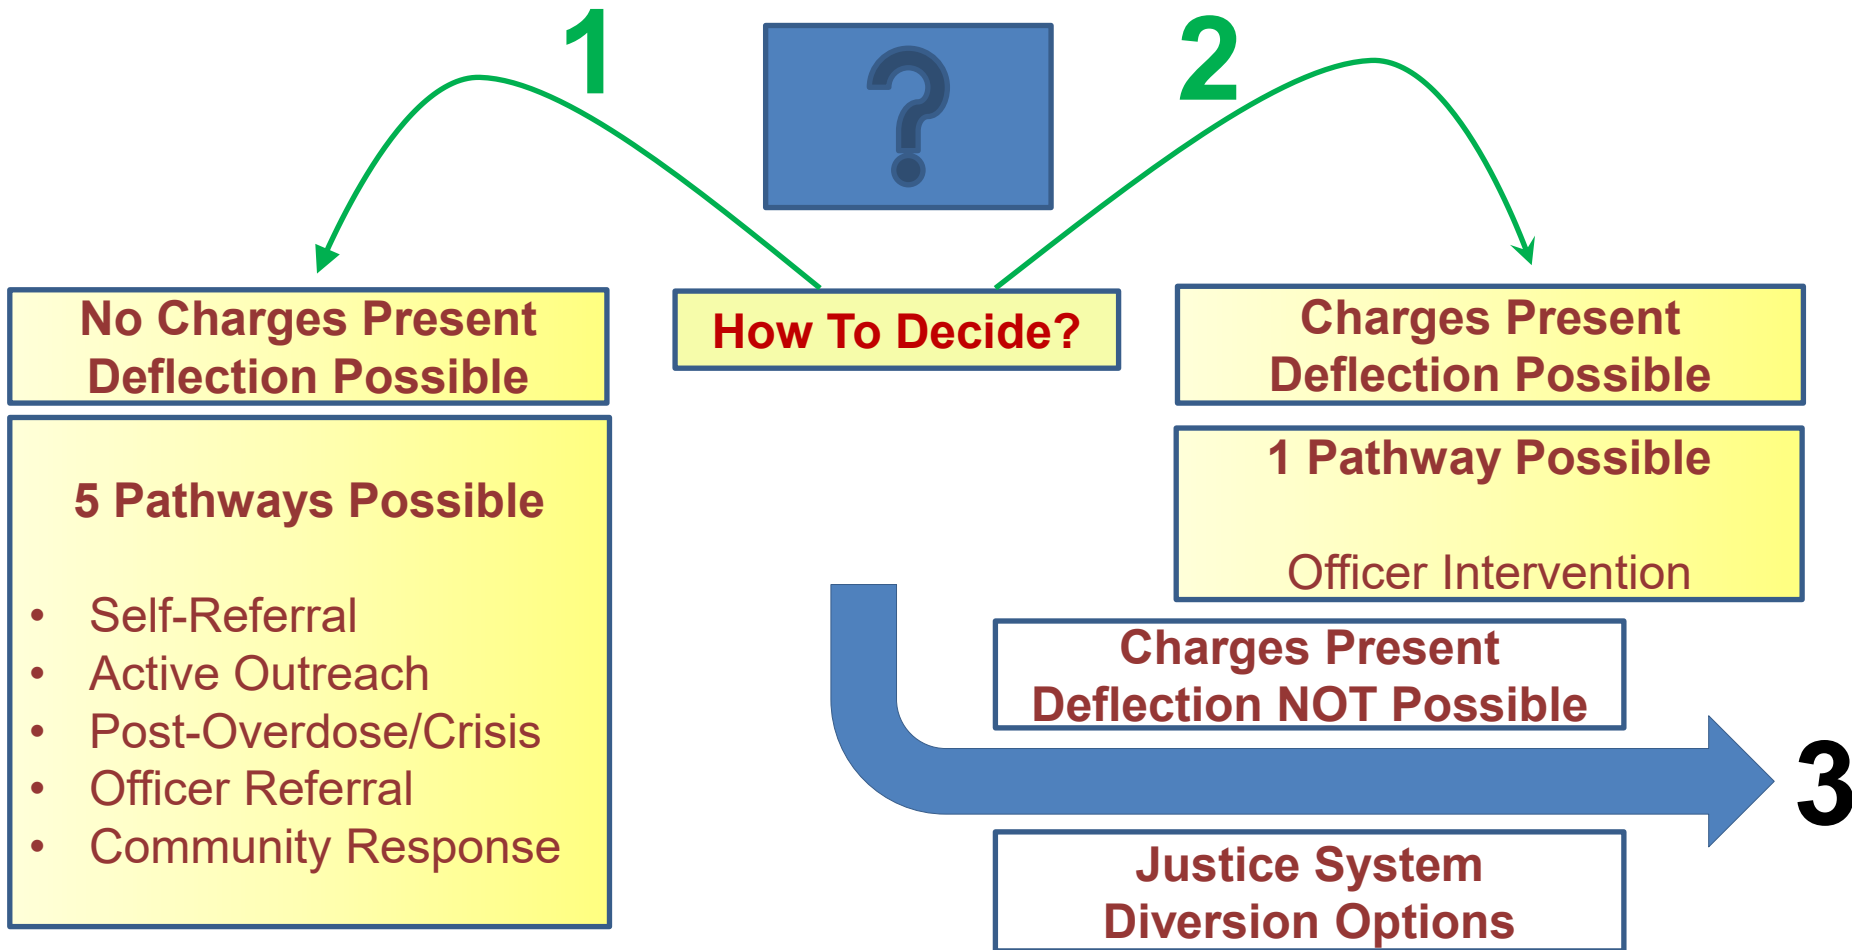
1

?

2

No Charges Present
Deflection Possible

How To Decide?

Charges Present
Deflection Possible

5 Pathways Possible

- Self-Referral
- Active Outreach
- Post-Overdose/Crisis
- Officer Referral
- Community Response

1 Pathway Possible

Officer Intervention

Charges Present
Deflection NOT Possible

3

Justice System
Diversion Options